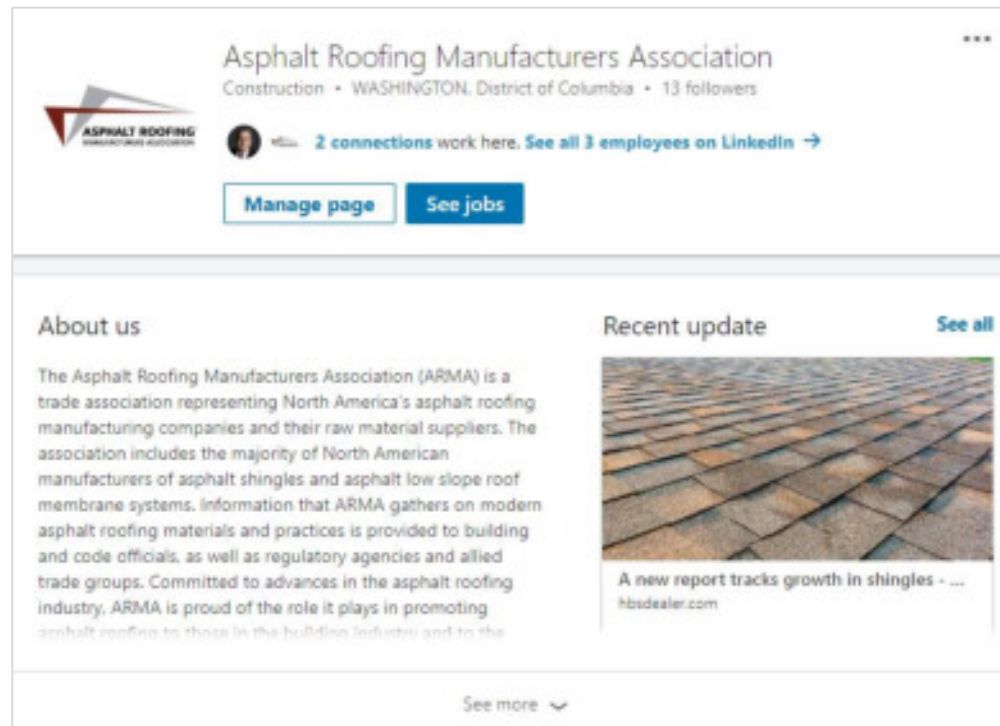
Asphalt Roofing Manufacturers Association

Construction • WASHINGTON, District of Columbia • 13 followers

ASPHALT ROOFING
MANUFACTURERS ASSOCIATION

2 connections work here. See all 3 employees on LinkedIn →

Manage page

See jobs

...

About us

The Asphalt Roofing Manufacturers Association (ARMA) is a trade association representing North America's asphalt roofing manufacturing companies and their raw material suppliers. The association includes the majority of North American manufacturers of asphalt shingles and asphalt low slope roof membrane systems. Information that ARMA gathers on modern asphalt roofing materials and practices is provided to building and code officials, as well as regulatory agencies and allied trade groups. Committed to advances in the asphalt roofing industry, ARMA is proud of the role it plays in promoting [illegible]

Recent update

See all

A new report tracks growth in shingles - ...

Hbsdealer.com

See more